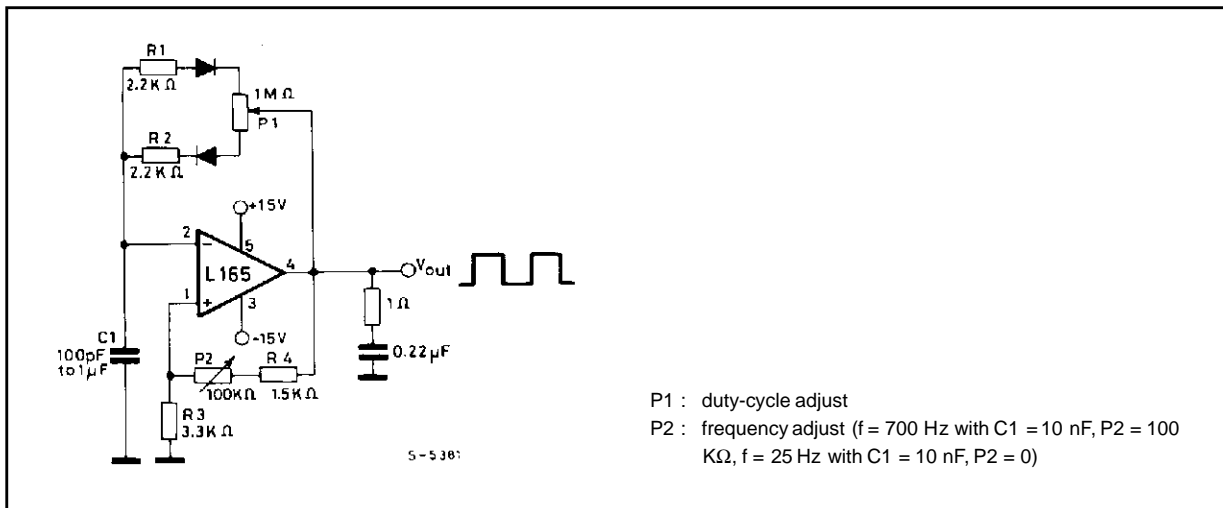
R1
2.2 K Ω
1 M Ω
P1
R 2
2.2 K Ω
+15V
2
5
4
L 165
1
3
-15V
$V_{out}$
1 Ω
C1
100pF
to 1 μF
0.22 μF
P2
100KΩ
R 4
1.5K Ω
R 3
3.3K Ω
S-5381

P1 : duty-cycle adjust
P2 : frequency adjust (f = 700 Hz with C1 = 10 nF, P2 = 100 KΩ, f = 25 Hz with C1 = 10 nF, P2 = 0)